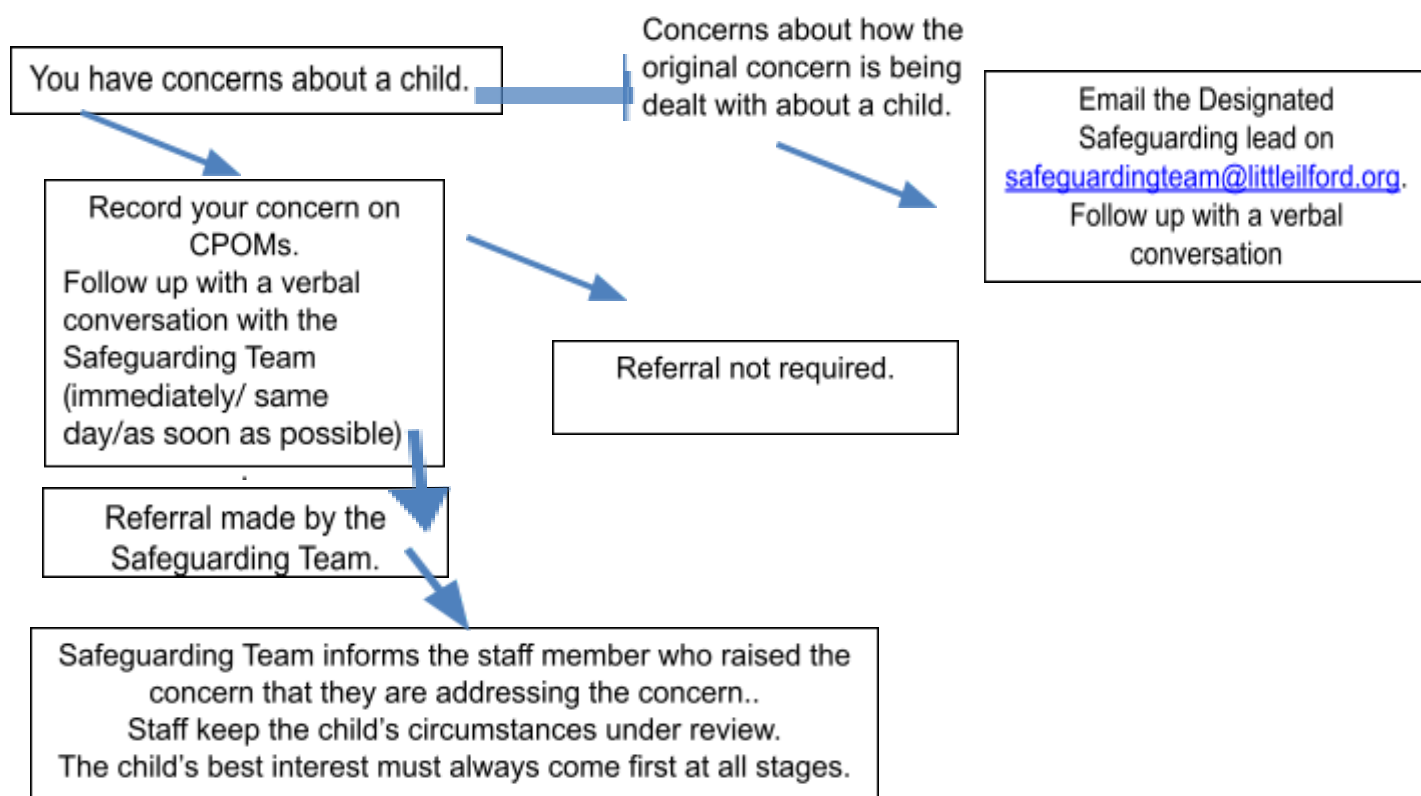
You have concerns about a child.

Concerns about how the original concern is being dealt with about a child.

Email the Designated Safeguarding lead on safeguardingteam@littleilford.org. Follow up with a verbal conversation

Record your concern on CPOMs.
Follow up with a verbal conversation with the Safeguarding Team (immediately/ same day/as soon as possible)
.

Referral not required.

Referral made by the Safeguarding Team.

Safeguarding Team informs the staff member who raised the concern that they are addressing the concern..
Staff keep the child's circumstances under review.
The child's best interest must always come first at all stages.